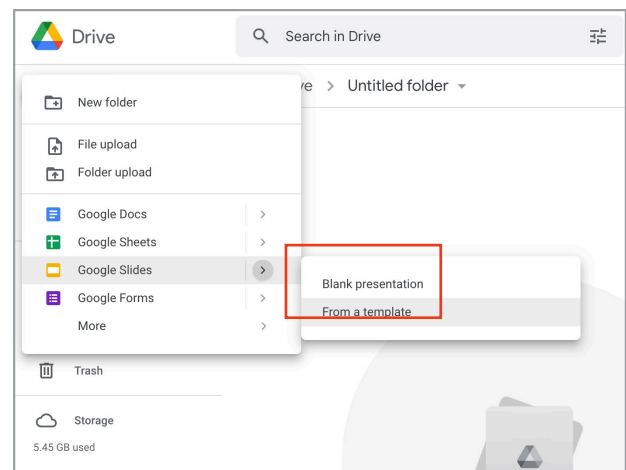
Drive

Search in Drive

ve > Untitled folder

New folder

File upload

Folder upload

Google Docs

Google Sheets

Google Slides

Google Forms

More

Blank presentation

From a template

Trash

Storage

5.45 GB used